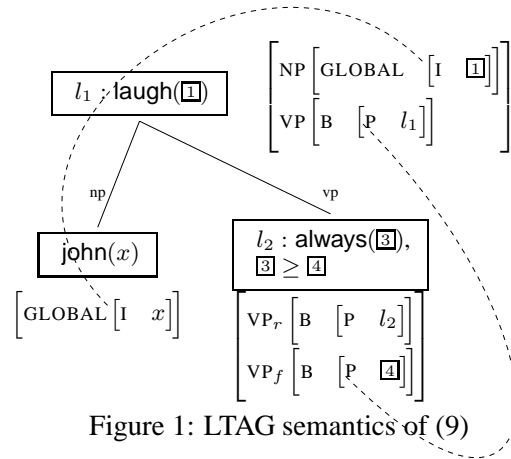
$l_1$ : laugh($\boxed{1}$)

$\left[\text{NP}\left[\text{GLOBAL}\left[\text{I}\quad\boxed{1}\right]\right]\right.$
$\left.\text{VP}\left[\text{B}\left[\text{P}\quad l_1\right]\right]\right]$

np

vp

john($x$)

$\left[\text{GLOBAL}\left[\text{I}\quad x\right]\right]$

$l_2$ : always($\boxed{3}$), $\boxed{3} \geq \boxed{4}$

$\left[\text{VP}_r\left[\text{B}\left[\text{P}\quad l_2\right]\right]\right.$
$\left.\text{VP}_f\left[\text{B}\left[\text{P}\quad\boxed{4}\right]\right]\right]$

Figure 1: LTAG semantics of (9)